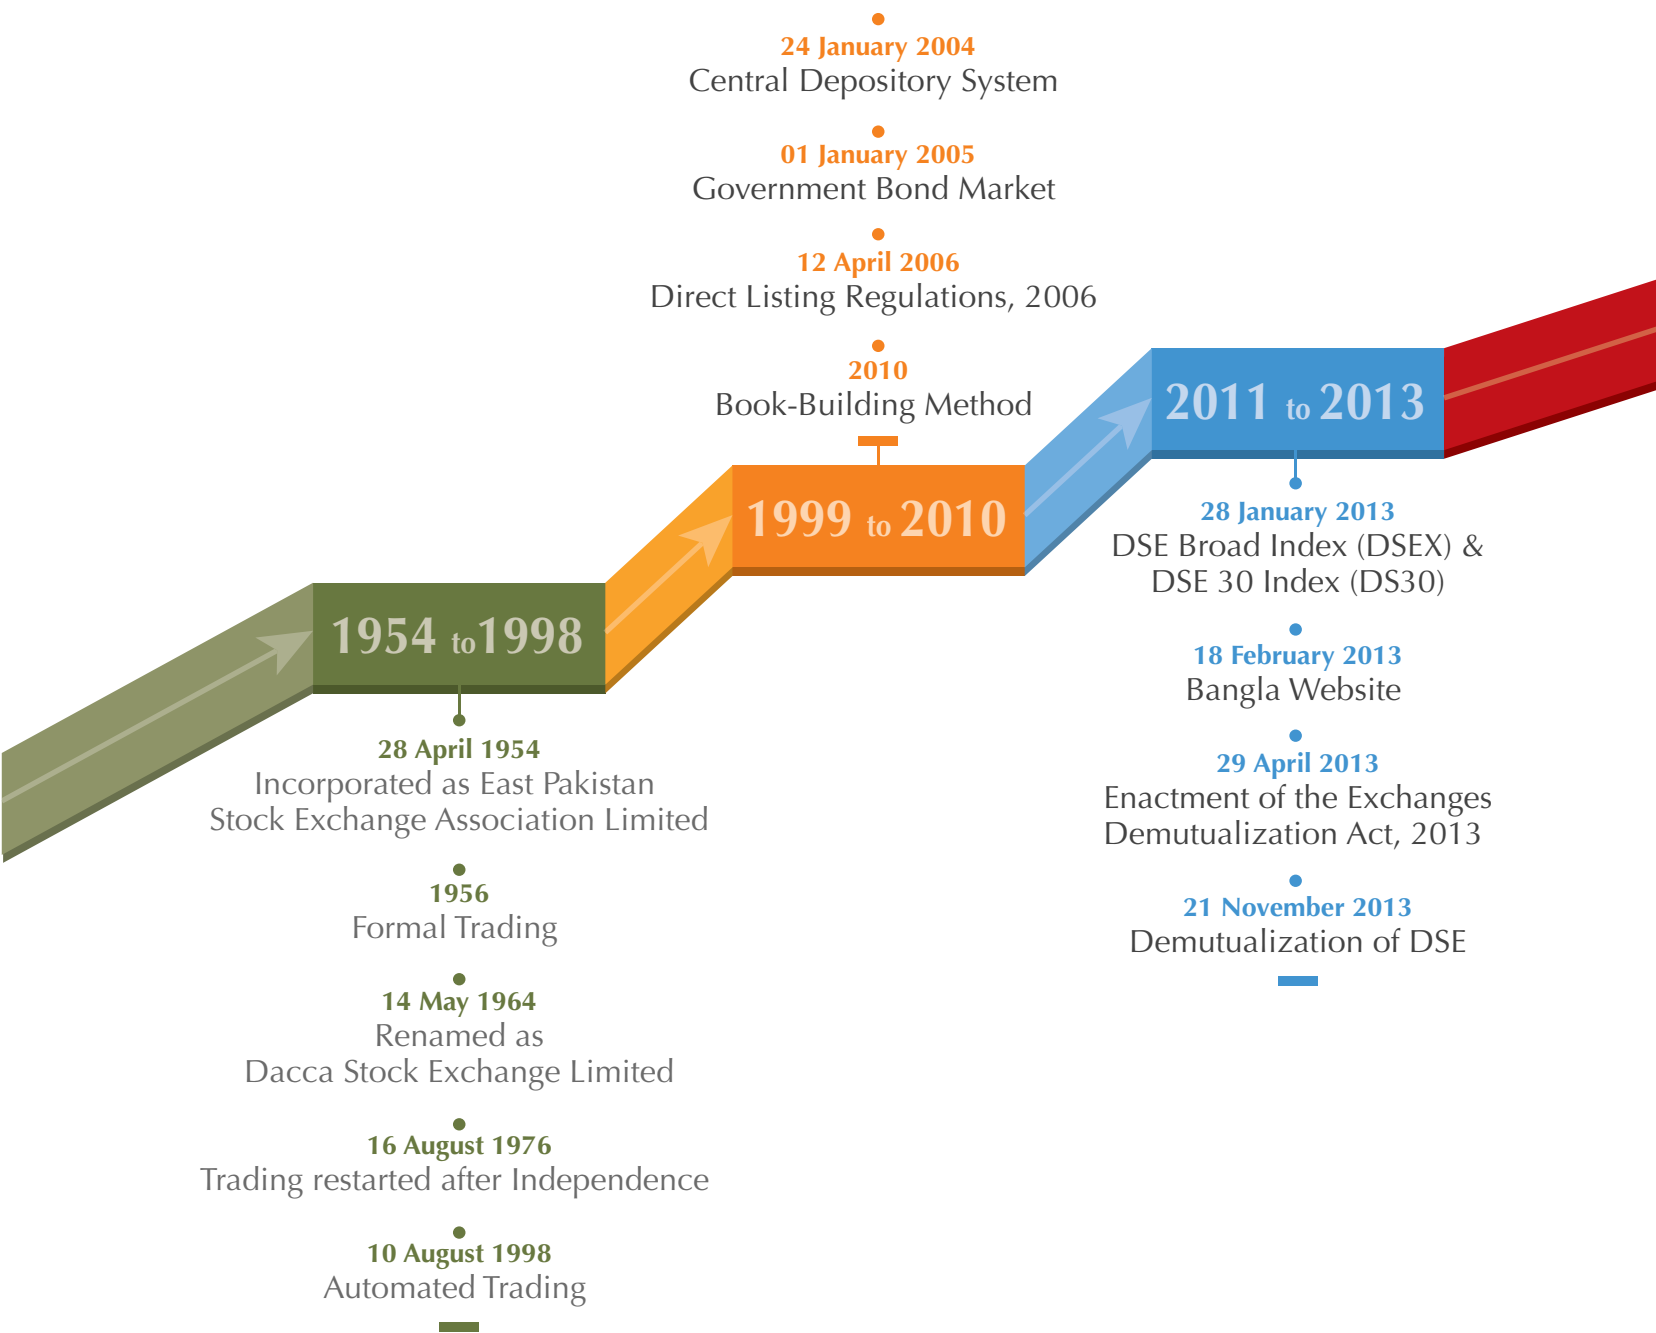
24 January 2004
Central Depository System

01 January 2005
Government Bond Market

12 April 2006
Direct Listing Regulations, 2006

2010
Book-Building Method

1954 to 1998

1999 to 2010

2011 to 2013

28 January 2013
DSE Broad Index (DSEX) & DSE 30 Index (DS30)

18 February 2013
Bangla Website

29 April 2013
Enactment of the Exchanges Demutualization Act, 2013

21 November 2013
Demutualization of DSE

28 April 1954
Incorporated as East Pakistan Stock Exchange Association Limited

1956
Formal Trading

14 May 1964
Renamed as Dacca Stock Exchange Limited

16 August 1976
Trading restarted after Independence

10 August 1998
Automated Trading